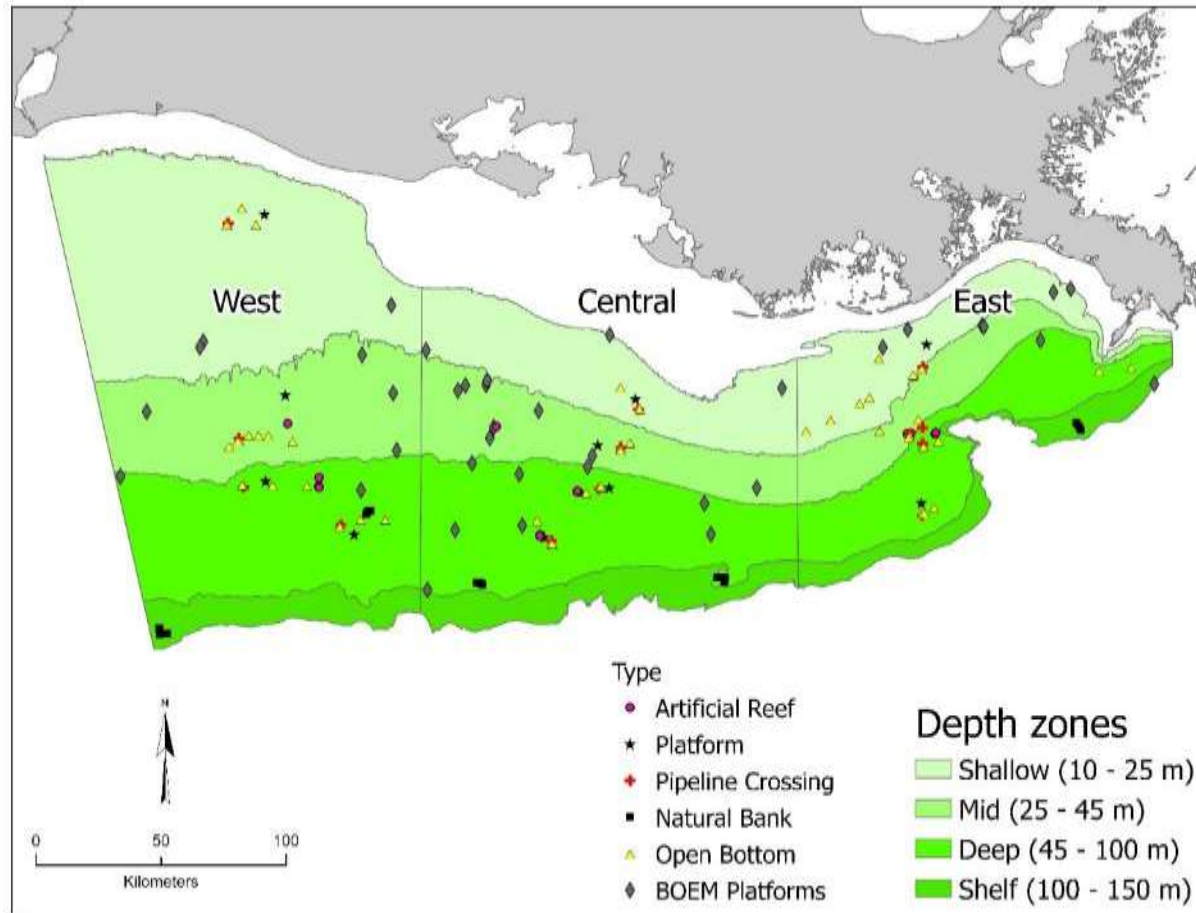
West

Central

East

N

0 50 100

Kilometers

Type

Artificial Reef

Platform

Pipeline Crossing

Natural Bank

Open Bottom

BOEM Platforms

Depth zones

Shallow (10 - 25 m)

Mid (25 - 45 m)

Deep (45 - 100 m)

Shelf (100 - 150 m)